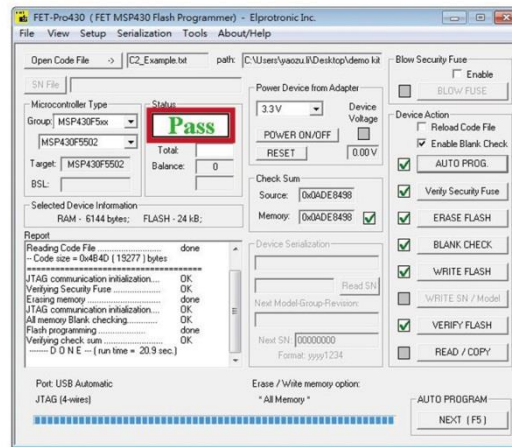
FET-Pro430 ( FET MSP430 Flash Programmer) - Elprotronic Inc.
File View Setup Serialization Tools About/Help

Open Code File → C2_Example.txt path: C:\Users\yaozu.li\Desktop\demo kit

SN File

Microcontroller Type
Group: MSP430F5xx
MSP430F5502
Target: MSP430F5502
BSL:

Status
Pass
Total:
Balance: 0

Power Device from Adapter
3.3 V
Device Voltage
POWER ON/OFF
RESET
0.00 V

Check Sum
Source: 0x0ADE8498
Memory: 0x0ADE8498

Blow Security Fuse
Enable
BLOW FUSE

Device Action
Reload Code File
Enable Blank Check
AUTO PROG.
Verify Security Fuse
ERASE FLASH
BLANK CHECK
WRITE FLASH
WRITE SN / Model
VERIFY FLASH
READ / COPY

Selected Device Information
RAM - 6144 bytes; FLASH - 24 kB;

Report
Reading Code File ................ done
-- Code size = 0x4B4D ( 19277 ) bytes
==============================
JTAG communication initialization.... OK
Verifying Security Fuse ................ OK
Erasing memory ......................... done
JTAG communication initialization.... OK
All memory Blank checking............ OK
Flash programming ...................... done
Verifying check sum ..................... OK
------ D O N E -- ( run time = 20.9 sec.)

Device Serialization
Read SN
Next Model-Group-Revision:
Next SN: 00000000
Format: yyyy1234

Port: USB Automatic
JTAG (4-wires)

Erase / Write memory option:
* All Memory *

AUTO PROGRAM
NEXT ( F5 )